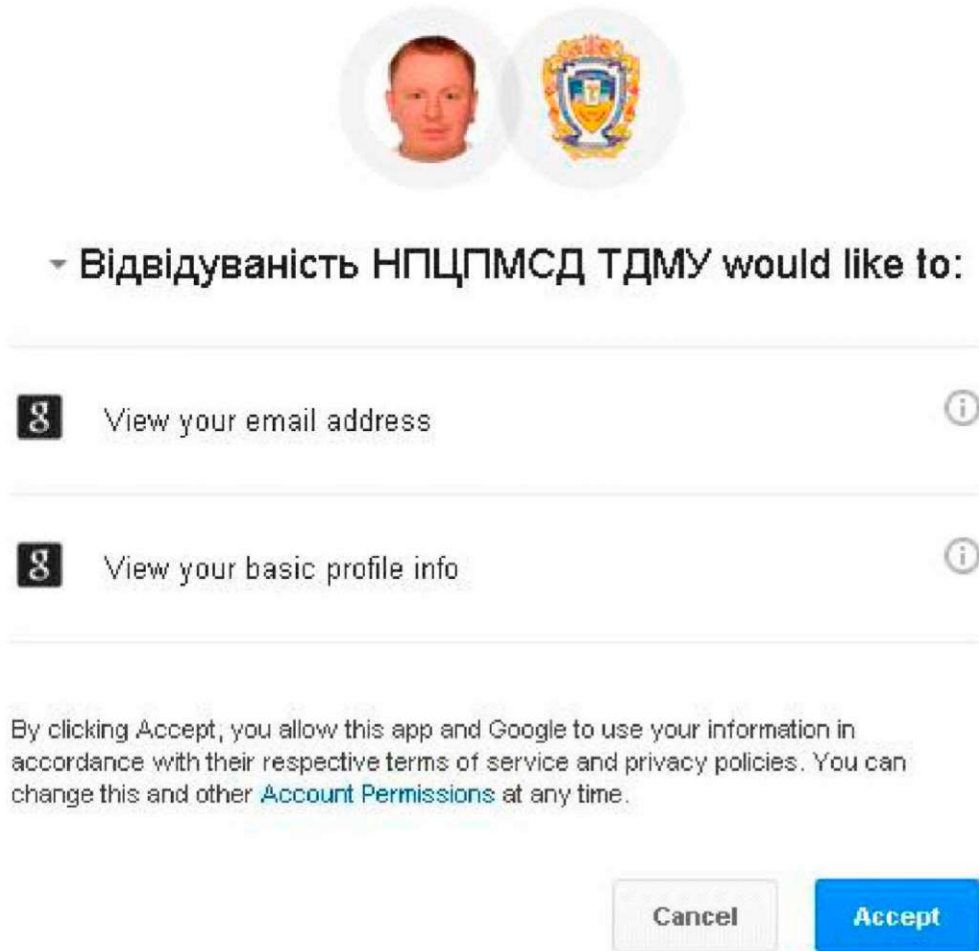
Відвідуваність НПЦПМСД ТДМУ would like to:

g View your email address

g View your basic profile info

By clicking Accept, you allow this app and Google to use your information in accordance with their respective terms of service and privacy policies. You can change this and other Account Permissions at any time.

Cancel

Accept